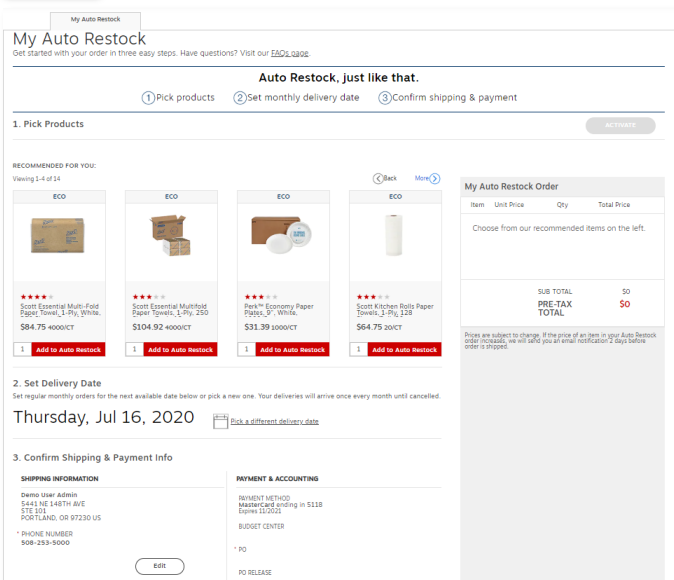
My Auto Restock

My Auto Restock
Get started with your order in three easy steps. Have questions? Visit our FAQs page.

Auto Restock, just like that.
1 Pick products 2 Set monthly delivery date 3 Confirm shipping & payment

1. Pick Products

ACTIVATE

RECOMMENDED FOR YOU:
Viewing 1-4 of 14

Back More

ECO
Scott Essential Multi-Fold Paper Towel, 1-Ply, White,
$84.75 4000/CT
1 Add to Auto Restock

ECO
Scott Essential Multifold Paper Towels, 1-Ply, 250
$104.92 4000/CT
1 Add to Auto Restock

ECO
Perk™ Economy Paper Plates, 9", White,
$31.39 1000/CT
1 Add to Auto Restock

ECO
Scott Kitchen Rolls Paper Towels, 1-Ply, 128
$64.75 20/CT
1 Add to Auto Restock

My Auto Restock Order

| Item | Unit Price | Qty | Total Price |
|---|---|---|---|

Choose from our recommended items on the left.

SUB TOTAL $0
PRE-TAX TOTAL $0

Prices are subject to change. If the price of an item in your Auto Restock order increases, we will send you an email notification 2 days before order is shipped.

2. Set Delivery Date
Set regular monthly orders for the next available date below or pick a new one. Your deliveries will arrive once every month until cancelled.

Thursday, Jul 16, 2020

Pick a different delivery date

3. Confirm Shipping & Payment Info

SHIPPING INFORMATION
Demo User Admin
5441 NE 148TH AVE
STE 101
PORTLAND, OR 97230 US

* PHONE NUMBER
508-253-5000

Edit

PAYMENT & ACCOUNTING
PAYMENT METHOD
MasterCard ending in 5118
Expires 11/2021

BUDGET CENTER

* PO

PO RELEASE